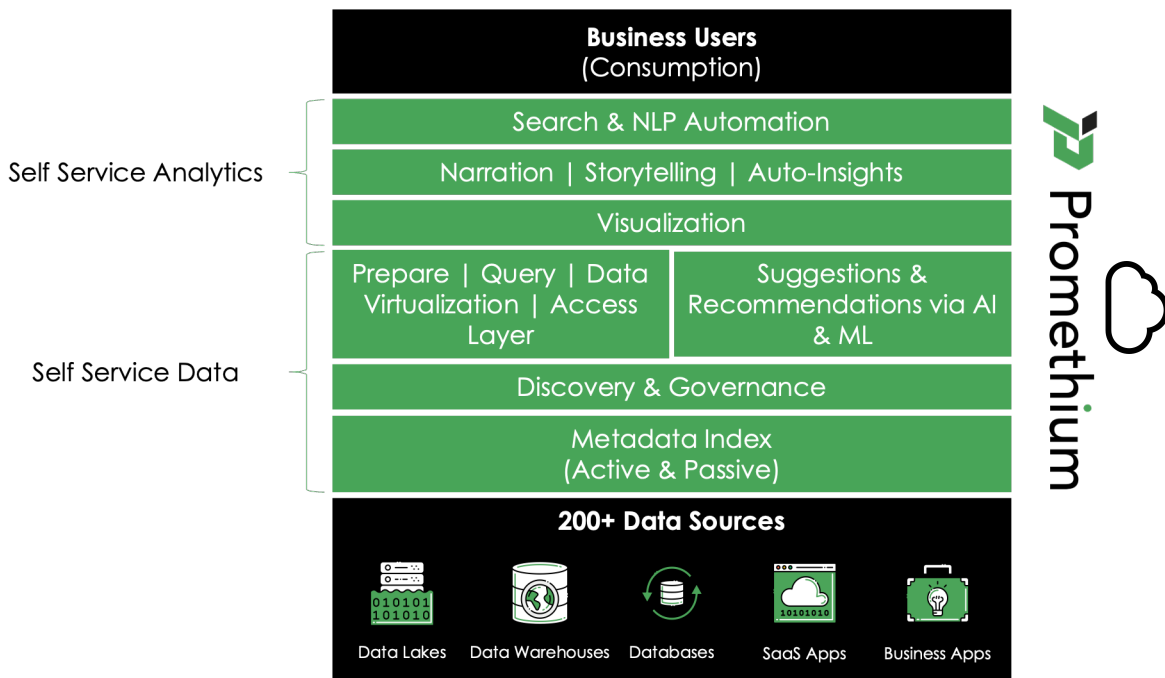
Business Users
(Consumption)

Self Service Analytics

Search & NLP Automation

Narration | Storytelling | Auto-Insights

Visualization

Self Service Data

Prepare | Query | Data Virtualization | Access Layer

Suggestions & Recommendations via AI & ML

Discovery & Governance

Metadata Index
(Active & Passive)

Promethium

200+ Data Sources

010101
101010

10101010

Data Lakes

Data Warehouses

Databases

SaaS Apps

Business Apps